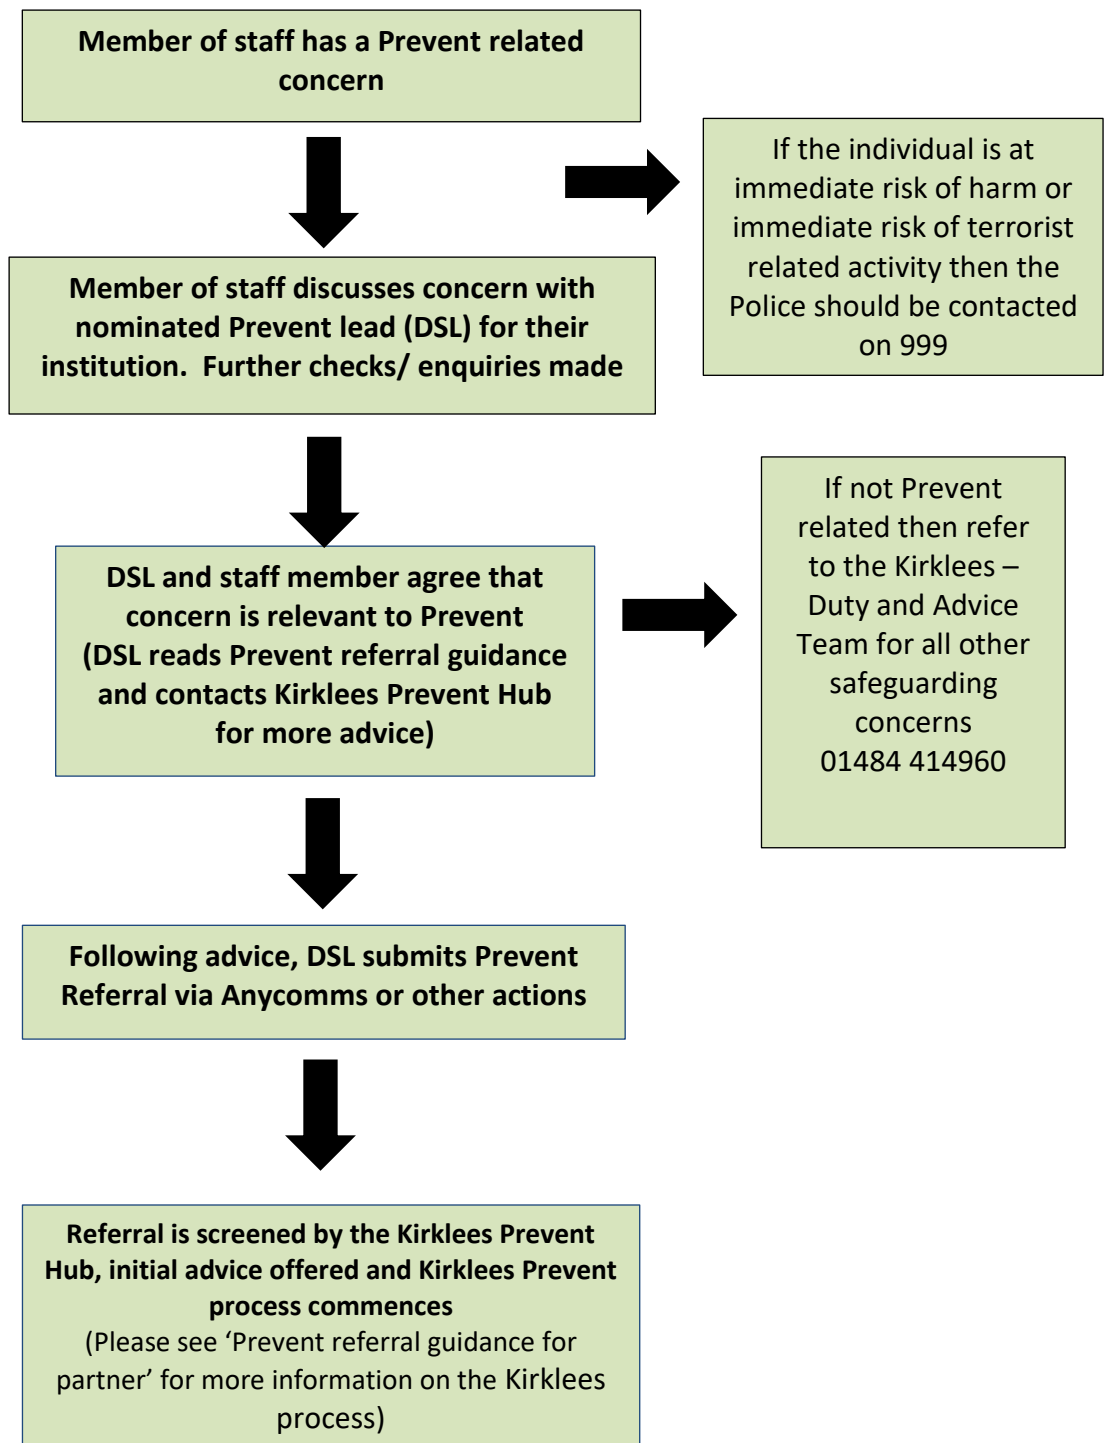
Member of staff has a Prevent related concern

If the individual is at immediate risk of harm or immediate risk of terrorist related activity then the Police should be contacted on 999

Member of staff discusses concern with nominated Prevent lead (DSL) for their institution. Further checks/ enquiries made

DSL and staff member agree that concern is relevant to Prevent (DSL reads Prevent referral guidance and contacts Kirklees Prevent Hub for more advice)

If not Prevent related then refer to the Kirklees – Duty and Advice Team for all other safeguarding concerns 01484 414960

Following advice, DSL submits Prevent Referral via Anycomms or other actions

Referral is screened by the Kirklees Prevent Hub, initial advice offered and Kirklees Prevent process commences
(Please see ‘Prevent referral guidance for partner’ for more information on the Kirklees process)